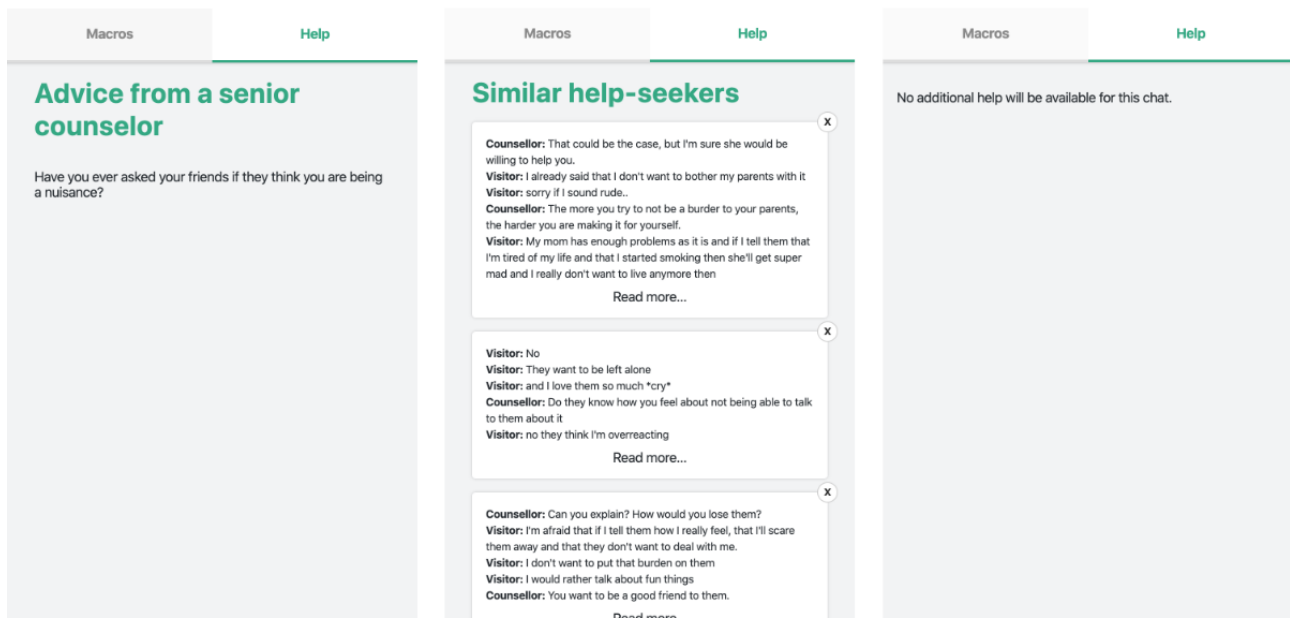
Macros

Help

Advice from a senior counselor

Have you ever asked your friends if they think you are being a nuisance?

Macros

Help

Similar help-seekers

x

**Counsellor:** That could be the case, but I'm sure she would be willing to help you.
**Visitor:** I already said that I don't want to bother my parents with it
**Visitor:** sorry if I sound rude..
**Counsellor:** The more you try to not be a burder to your parents, the harder you are making it for yourself.
**Visitor:** My mom has enough problems as it is and if I tell them that I'm tired of my life and that I started smoking then she'll get super mad and I really don't want to live anymore then

Read more...

x

**Visitor:** No
**Visitor:** They want to be left alone
**Visitor:** and I love them so much *cry*
**Counsellor:** Do they know how you feel about not being able to talk to them about it
**Visitor:** no they think I'm overreacting

Read more...

x

**Counsellor:** Can you explain? How would you lose them?
**Visitor:** I'm afraid that if I tell them how I really feel, that I'll scare them away and that they don't want to deal with me.
**Visitor:** I don't want to put that burden on them
**Visitor:** I would rather talk about fun things
**Counsellor:** You want to be a good friend to them.

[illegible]

Macros

Help

No additional help will be available for this chat.